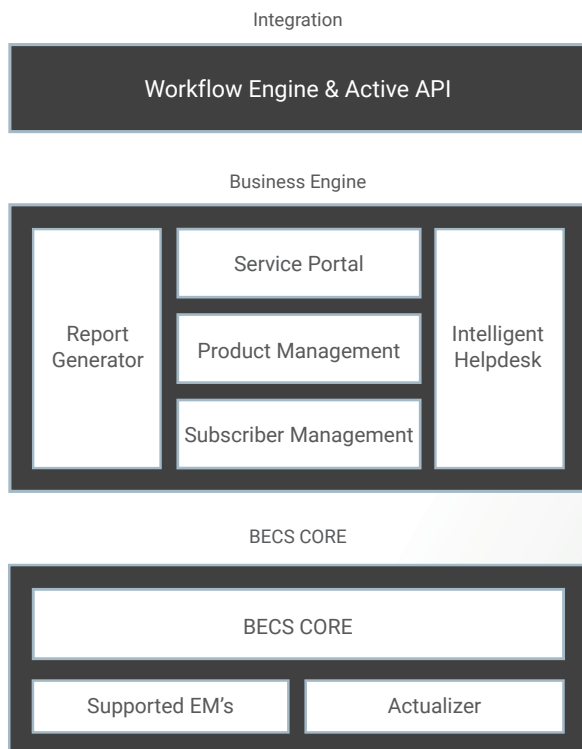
Integration

Workflow Engine & Active API

Business Engine

Report Generator

Service Portal

Product Management

Subscriber Management

Intelligent Helpdesk

BECS CORE

BECS CORE

Supported EM’s

Actualizer